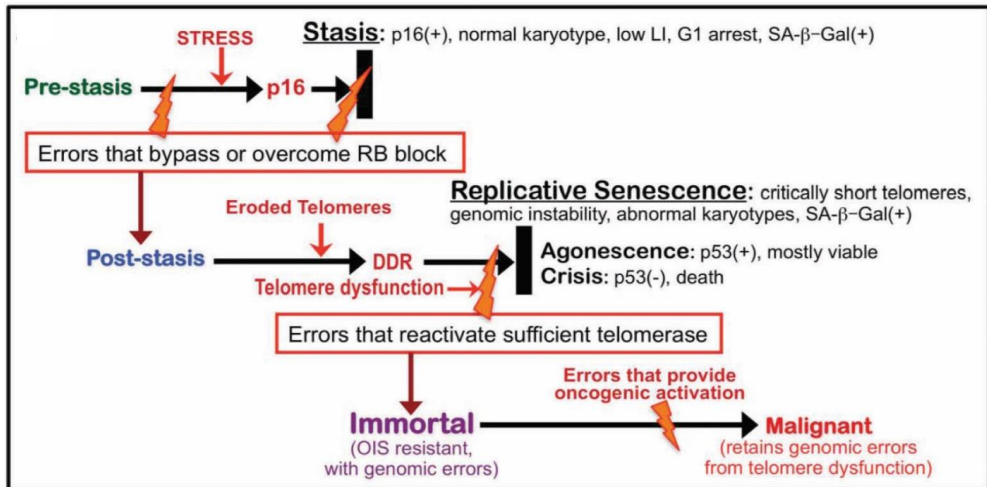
STRESS

Stasis: p16(+), normal karyotype, low LI, G1 arrest, SA-β-Gal(+)

Pre-stasis

p16

Errors that bypass or overcome RB block

Eroded Telomeres

Replicative Senescence: critically short telomeres, genomic instability, abnormal karyotypes, SA-β-Gal(+)

Post-stasis

DDR

Telomere dysfunction

Agonescence: p53(+), mostly viable

Crisis: p53(-), death

Errors that reactivate sufficient telomerase

Errors that provide oncogenic activation

Immortal
(OIS resistant, with genomic errors)

Malignant
(retains genomic errors from telomere dysfunction)